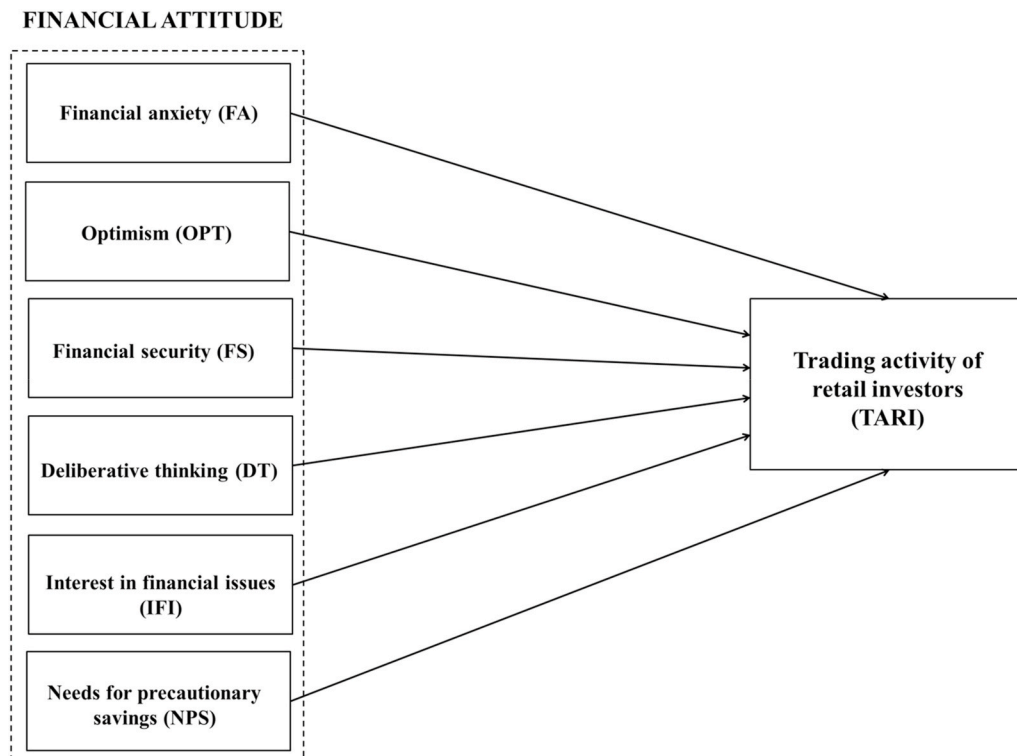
FINANCIAL ATTITUDE

Financial anxiety (FA)

Optimism (OPT)

Financial security (FS)

Deliberative thinking (DT)

Interest in financial issues (IFI)

Needs for precautionary savings (NPS)

Trading activity of retail investors (TARI)